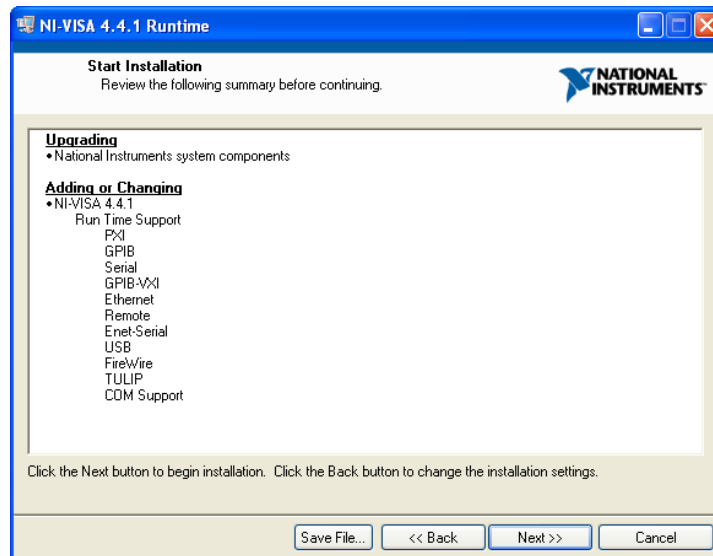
NI-VISA 4.4.1 Runtime

Start Installation
Review the following summary before continuing.

NATIONAL INSTRUMENTS

Upgrading
• National Instruments system components

Adding or Changing
• NI-VISA 4.4.1
Run Time Support
PXI
GPIB
Serial
GPIB-VXI
Ethernet
Remote
Enet-Serial
USB
FireWire
TULIP
COM Support

Click the Next button to begin installation. Click the Back button to change the installation settings.

Save File... | << Back | Next >> | Cancel